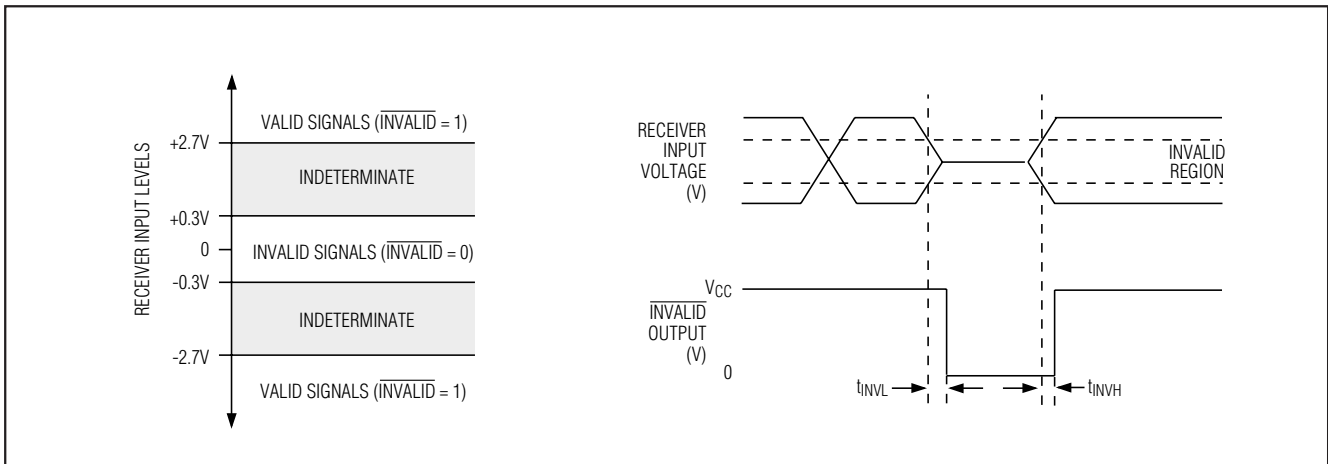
RECEIVER INPUT LEVELS

VALID SIGNALS ($\overline{\text{INVALID}}$ = 1)

+2.7V

INDETERMINATE

+0.3V

0

INVALID SIGNALS ($\overline{\text{INVALID}}$ = 0)

-0.3V

INDETERMINATE

-2.7V

VALID SIGNALS ($\overline{\text{INVALID}}$ = 1)

RECEIVER INPUT VOLTAGE (V)

INVALID REGION

$V_{CC}$

$\overline{\text{INVALID}}$ OUTPUT (V)

0

$t_{INVL}$

$t_{INVH}$